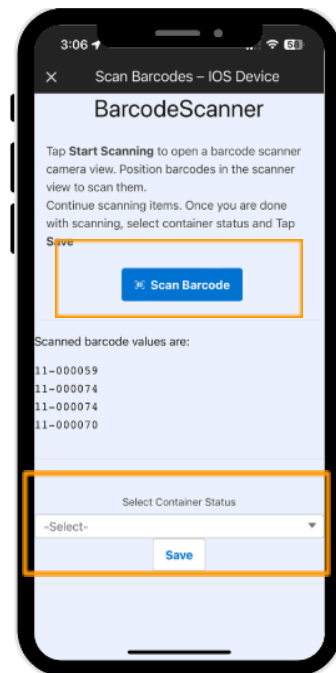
3:06

58

×

Scan Barcodes – IOS Device

BarcodeScanner

Tap **Start Scanning** to open a barcode scanner camera view. Position barcodes in the scanner view to scan them.
Continue scanning items. Once you are done with scanning, select container status and Tap Save

Scan Barcode

Scanned barcode values are:

11-000059
11-000074
11-000074
11-000070

Select Container Status

-Select-

Save